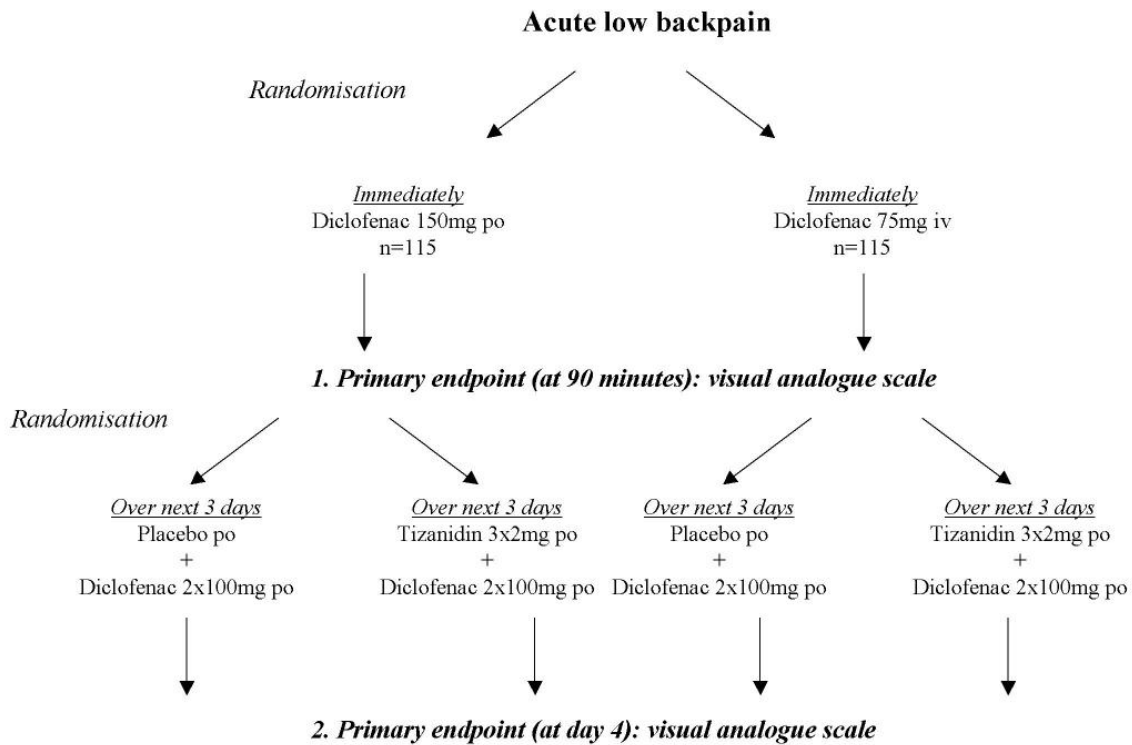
Acute low backpain

Randomisation

Immediately
Diclofenac 150mg po
n=115

Immediately
Diclofenac 75mg iv
n=115

1. Primary endpoint (at 90 minutes): visual analogue scale

Randomisation

Over next 3 days
Placebo po
+
Diclofenac 2x100mg po

Over next 3 days
Tizanidin 3x2mg po
+
Diclofenac 2x100mg po

Over next 3 days
Placebo po
+
Diclofenac 2x100mg po

Over next 3 days
Tizanidin 3x2mg po
+
Diclofenac 2x100mg po

2. Primary endpoint (at day 4): visual analogue scale